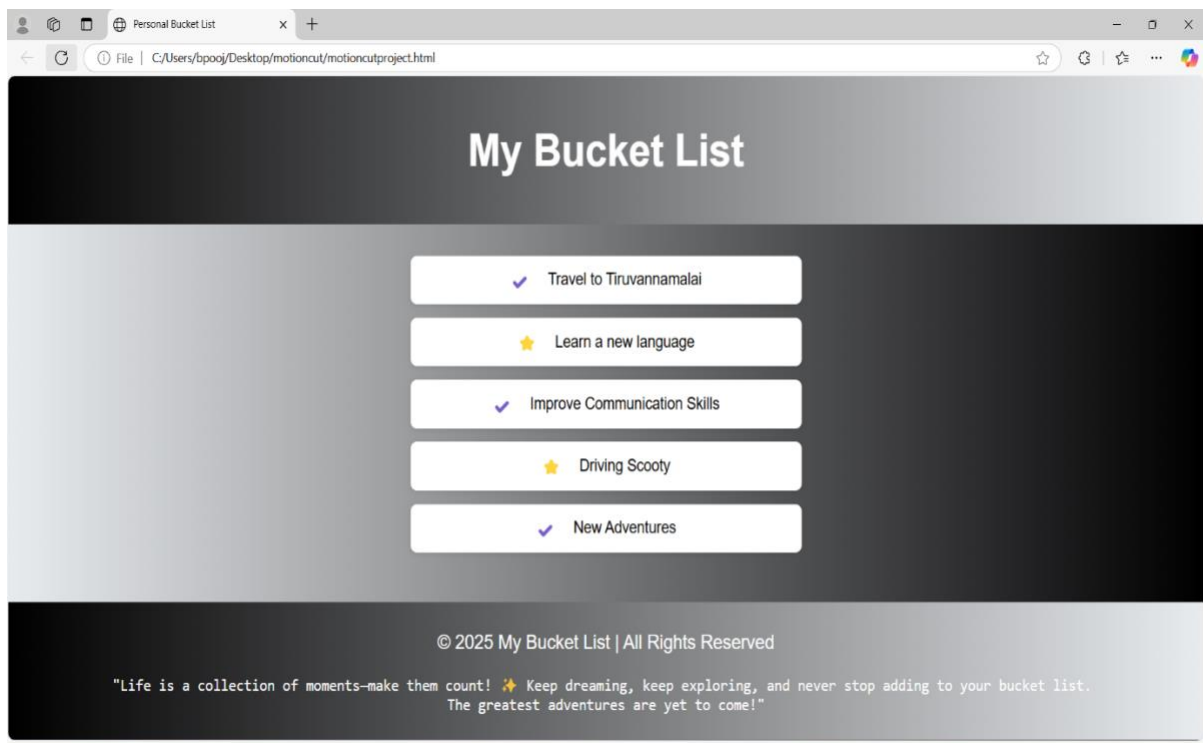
Personal Bucket List

File | C:/Users/bpooj/Desktop/motioncut/motioncutproject.html

My Bucket List

✔ Travel to Tiruvannamalai

⭐ Learn a new language

✔ Improve Communication Skills

⭐ Driving Scooty

✔ New Adventures

© 2025 My Bucket List | All Rights Reserved

"Life is a collection of moments—make them count! ✨ Keep dreaming, keep exploring, and never stop adding to your bucket list. The greatest adventures are yet to come!"